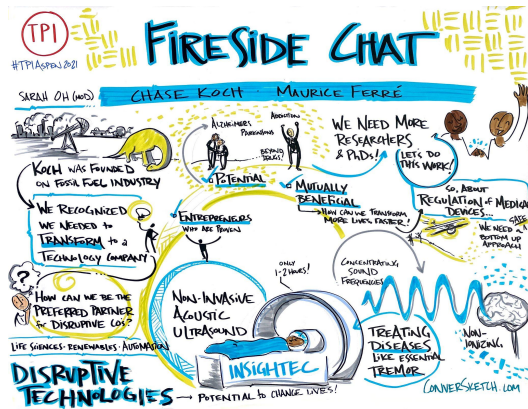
TPI
#TPIAspen2021

FIRESIDE CHAT

SARAH OH (MOD)

CHASE KOCH · MAURICE FERRÉ

KOCH WAS FOUNDED ON FOSSIL FUEL INDUSTRY

WE RECOGNIZED WE NEEDED TO TRANSFORM TO A TECHNOLOGY COMPANY

HOW CAN WE BE THE PREFERRED PARTNER FOR DISRUPTIVE COS?

ALZHEIMERS
PARKINSONS
ADDICTION
BEYOND DRUGS!

POTENTIAL

ENTREPRENEURS WHO ARE PROVEN

MUTUALLY BENEFICIAL
HOW CAN WE TRANSFORM MORE LIVES FASTER?

WE NEED MORE RESEARCHERS & PhDs!

LET'S DO THIS WORK!

SO, ABOUT REGULATION OF MEDICAL DEVICES...

SAFE
WE NEED A BOTTOM UP APPROACH

ONLY 1-2 HOURS!

CONCENTRATING SOUND FREQUENCIES

NON-INVASIVE ACOUSTIC ULTRASOUND

INSIGHTEC

TREATING DISEASES LIKE ESSENTIAL TREMOR

NON-IONIZING

LIFE SCIENCES · RENEWABLES · AUTOMATION

DISRUPTIVE TECHNOLOGIES → POTENTIAL TO CHANGE LIVES!

CONVERSKETCH.COM